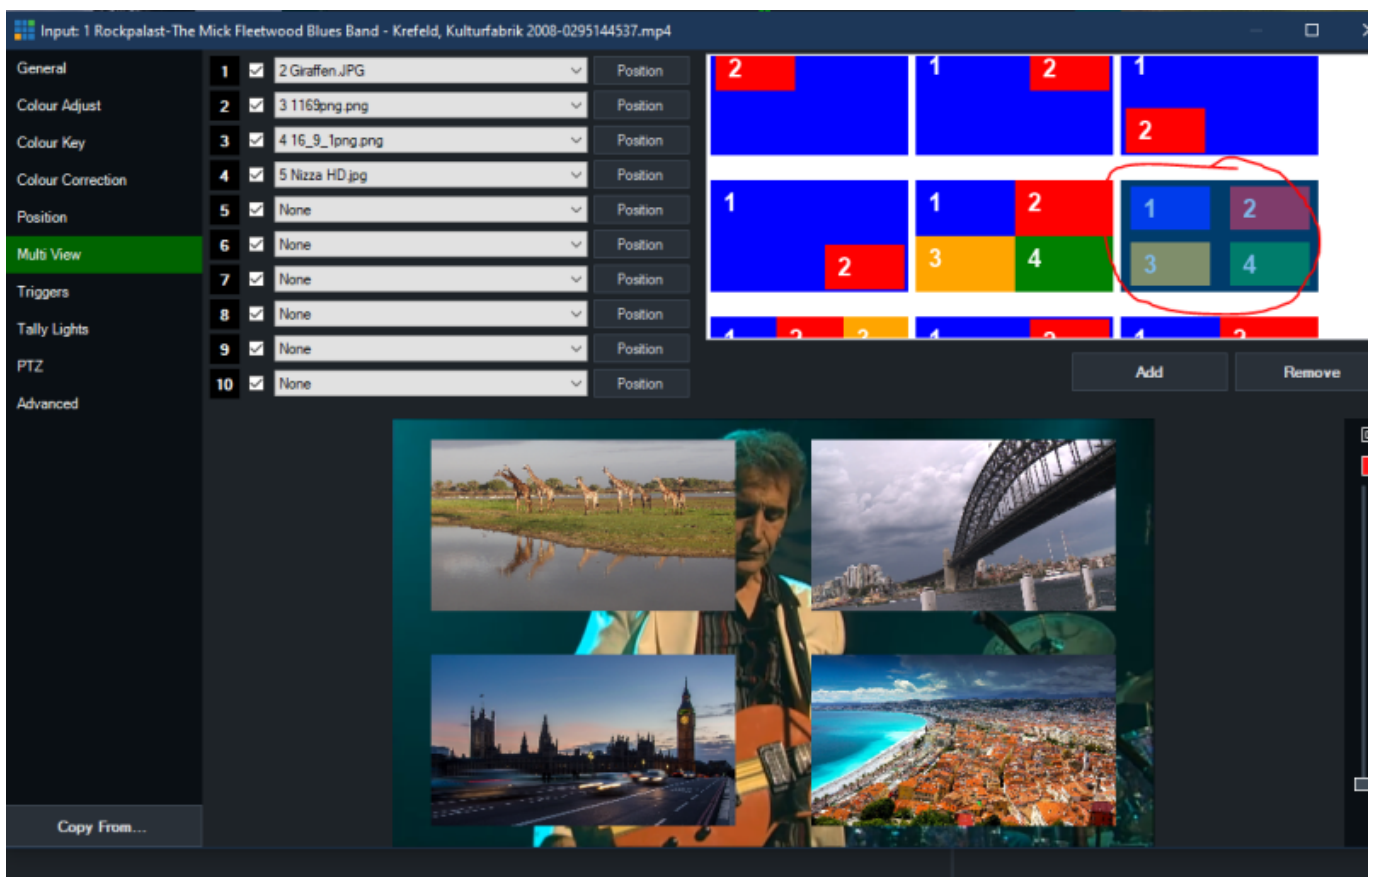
Input: 1 Rockpalast-The Mick Fleetwood Blues Band - Krefeld, Kulturfabrik 2008-0295144537.mp4

General
Colour Adjust
Colour Key
Colour Correction
Position
Multi View
Triggers
Tally Lights
PTZ
Advanced

| | | | |
|---|---|---|---|
| 1 | ☑ | 2 Giraffen.JPG | Position |
| 2 | ☑ | 3 1169png.png | Position |
| 3 | ☑ | 4 16_9_1png.png | Position |
| 4 | ☑ | 5 Nizza HD.jpg | Position |
| 5 | ☑ | None | Position |
| 6 | ☑ | None | Position |
| 7 | ☑ | None | Position |
| 8 | ☑ | None | Position |
| 9 | ☑ | None | Position |
| 10 | ☑ | None | Position |

2
1 2
1
2
1
2
1 2
3 4
1 2
3 4

Add
Remove

Copy From...